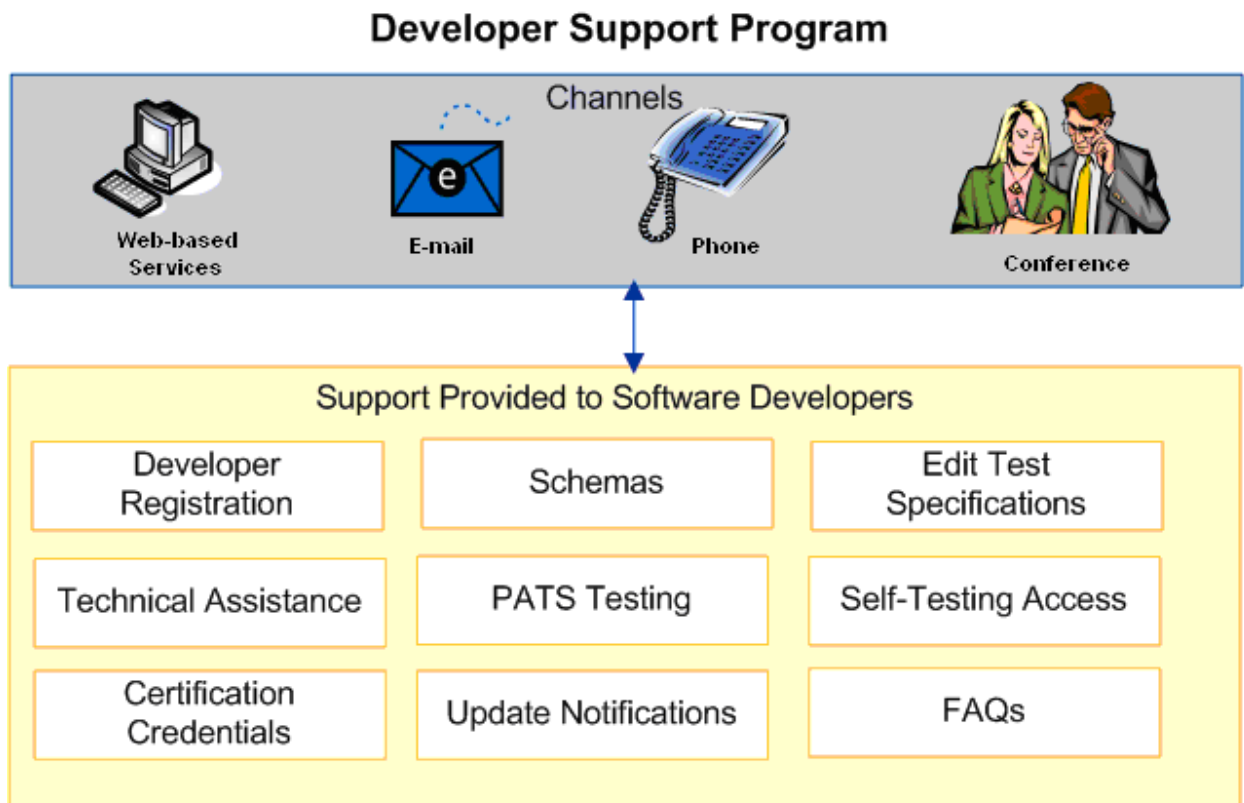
Developer Support Program

Channels

Web-based Services

E-mail

Phone

Conference

Support Provided to Software Developers

| Developer Registration | Schemas | Edit Test Specifications |
|---|---|---|
| Technical Assistance | PATS Testing | Self-Testing Access |
| Certification Credentials | Update Notifications | FAQs |